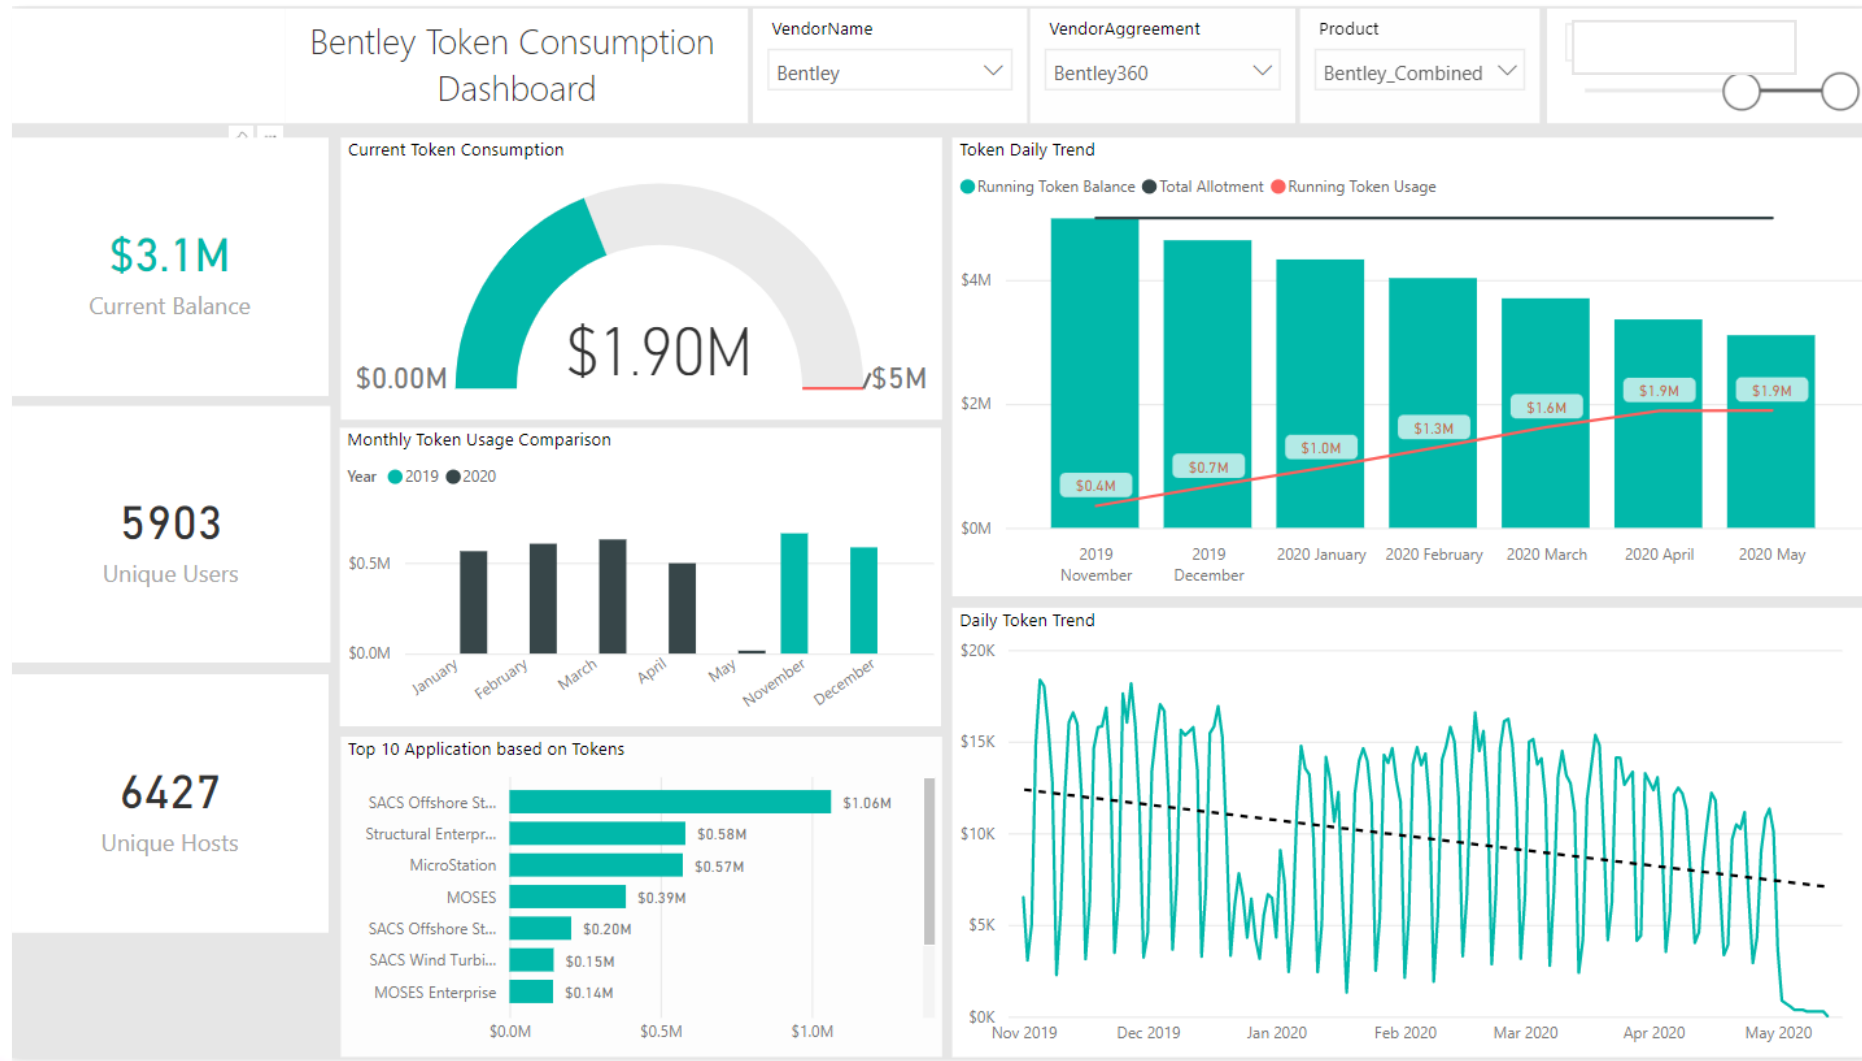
Bentley Token Consumption Dashboard

VendorName
Bentley

VendorAggreement
Bentley360

Product
Bentley_Combined

$3.1M
Current Balance

5903
Unique Users

6427
Unique Hosts

Current Token Consumption
$0.00M
$1.90M
$5M

Monthly Token Usage Comparison
Year 2019 2020
$0.5M
$0.0M
January
February
March
April
May
November
December

Top 10 Application based on Tokens

| Application | Tokens |
|---|---|
| SACS Offshore St... | $1.06M |
| Structural Enterpr... | $0.58M |
| MicroStation | $0.57M |
| MOSES | $0.39M |
| SACS Offshore St... | $0.20M |
| SACS Wind Turbi... | $0.15M |
| MOSES Enterprise | $0.14M |

$0.0M
$0.5M
$1.0M

Token Daily Trend
Running Token Balance Total Allotment Running Token Usage
$4M
$2M
$0M
$0.4M
$0.7M
$1.0M
$1.3M
$1.6M
$1.9M
$1.9M
2019 November
2019 December
2020 January
2020 February
2020 March
2020 April
2020 May

Daily Token Trend
$20K
$15K
$10K
$5K
$0K
Nov 2019
Dec 2019
Jan 2020
Feb 2020
Mar 2020
Apr 2020
May 2020